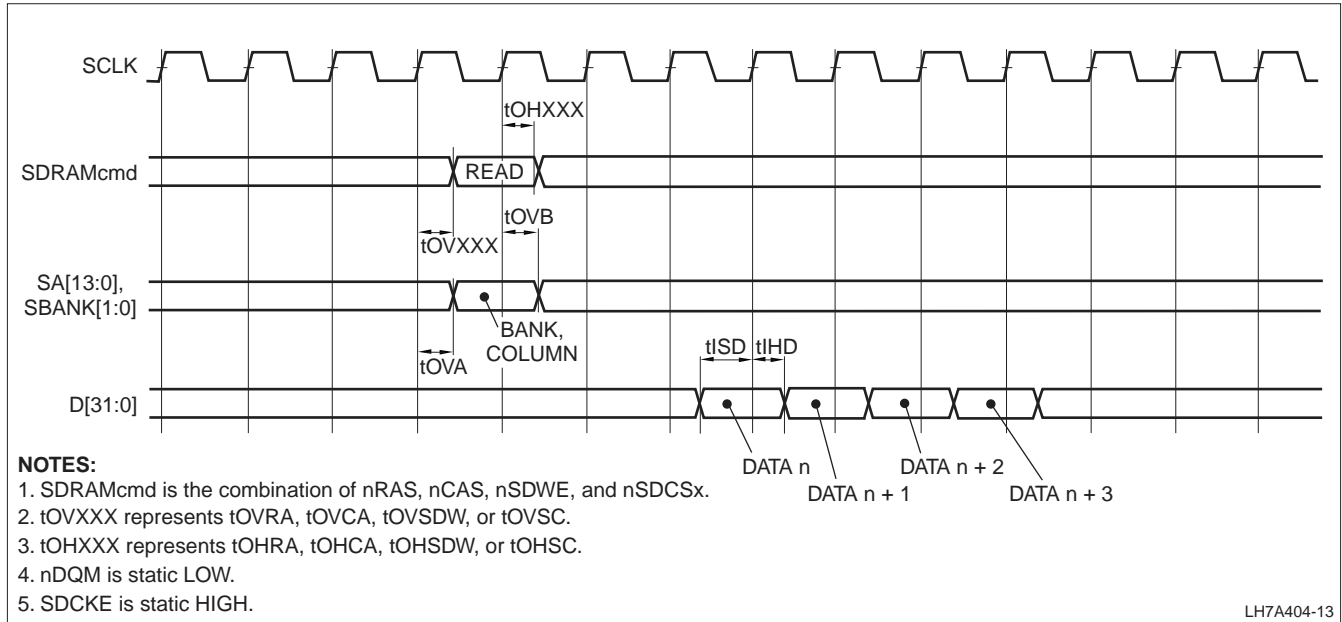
SCLK

tOHXXX

SDRAMcmd

READ

tOVB

tOVXXX

SA[13:0], SBANK[1:0]

BANK, COLUMN

tOVA

tISD tIHD

D[31:0]

DATA n

DATA n + 1

DATA n + 2

DATA n + 3

NOTES:
1. SDRAMcmd is the combination of nRAS, nCAS, nSDWE, and nSDCSx.
2. tOVXXX represents tOVRA, tOVCA, tOVSDW, or tOVSC.
3. tOHXXX represents tOHRA, tOHCA, tOHSDW, or tOHSC.
4. nDQM is static LOW.
5. SDCKE is static HIGH.

LH7A404-13